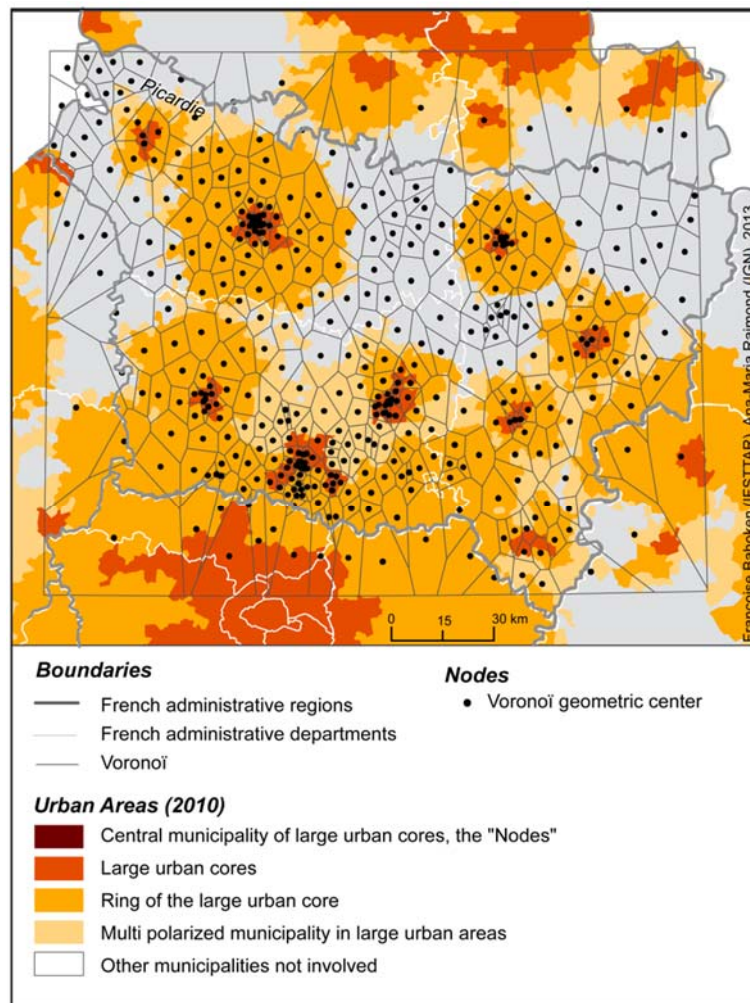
Picardie

0 15 30 km

Françoise Bahoken (IFSTTAR), Ana-Maria Raimond (IGN), 2013

**Boundaries**
French administrative regions
French administrative departments
Voronoï

**Nodes**
• Voronoï geometric center

**Urban Areas (2010)**
Central municipality of large urban cores, the "Nodes"
Large urban cores
Ring of the large urban core
Multi polarized municipality in large urban areas
Other municipalities not involved